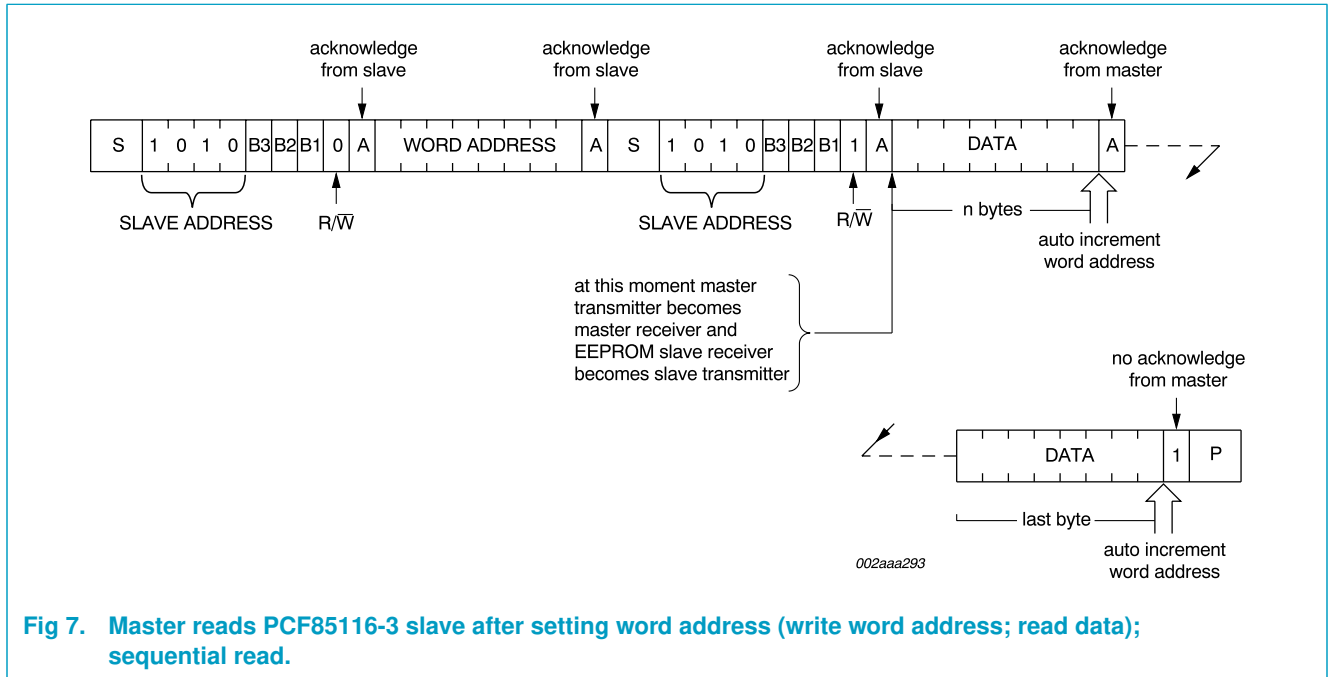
acknowledge from slave

acknowledge from slave

acknowledge from slave

acknowledge from master

S 1 0 1 0 B3 B2 B1 0 A WORD ADDRESS A S 1 0 1 0 B3 B2 B1 1 A DATA A

SLAVE ADDRESS

R/$\overline{W}$

SLAVE ADDRESS

R/$\overline{W}$

n bytes

auto increment word address

at this moment master transmitter becomes master receiver and EEPROM slave receiver becomes slave transmitter

no acknowledge from master

DATA 1 P

last byte

auto increment word address

002aaa293

Fig 7. Master reads PCF85116-3 slave after setting word address (write word address; read data); sequential read.